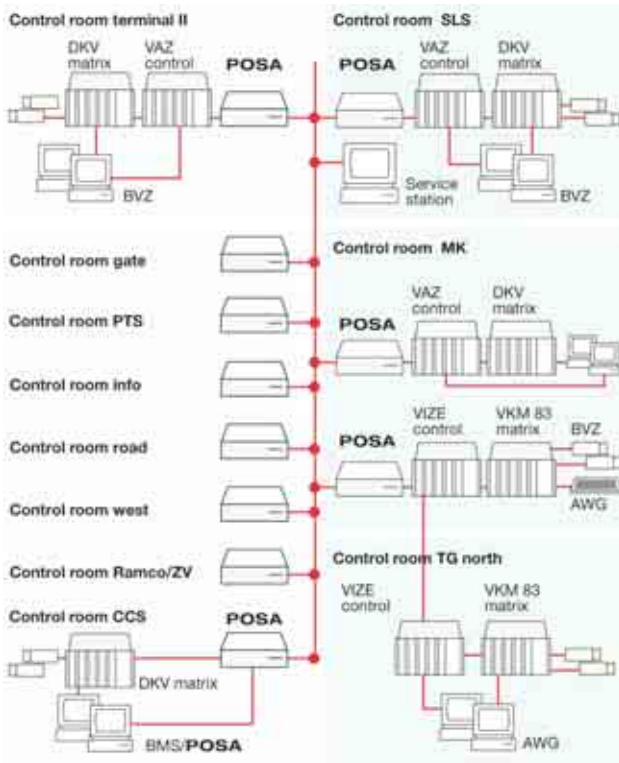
Control room terminal II

DKV matrix

VAZ control

POSA

BVZ

Control room SLS

POSA

VAZ control

DKV matrix

Service station

BVZ

Control room gate

Control room PTS

Control room info

Control room road

Control room west

Control room Ramco/ZV

Control room CCS

POSA

DKV matrix

BMS/POSA

Control room MK

POSA

VAZ control

DKV matrix

POSA

VIZE control

VKM 83 matrix

BVZ

AWG

Control room TG north

VIZE control

VKM 83 matrix

AWG